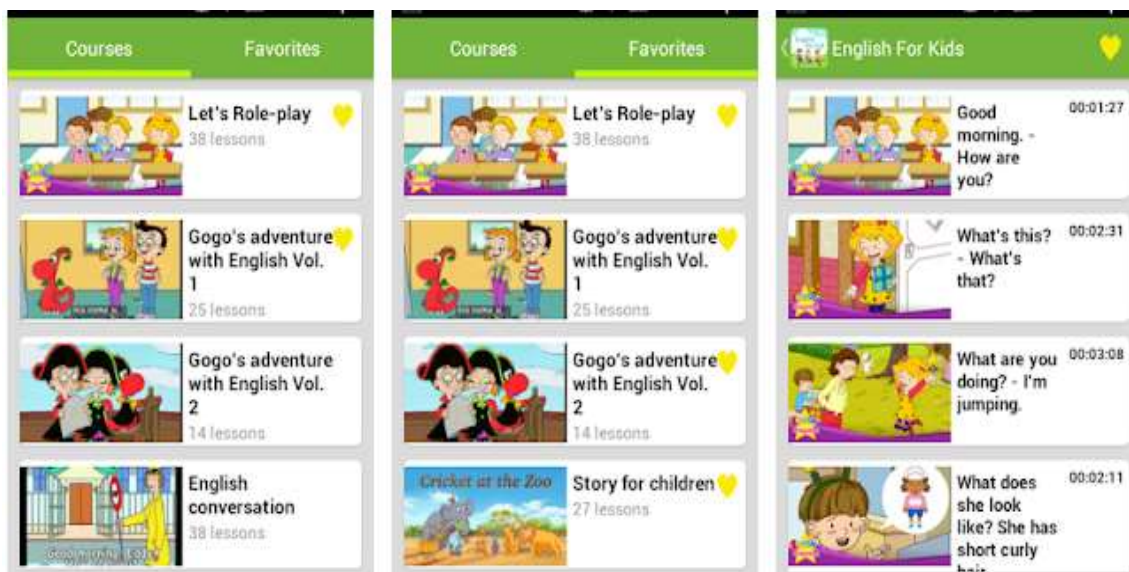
Courses Favorites

Let's Role-play
38 lessons

Gogo's adventure with English Vol. 1
25 lessons

Gogo's adventure with English Vol. 2
14 lessons

English conversation
38 lessons

Courses Favorites

Let's Role-play
38 lessons

Gogo's adventure with English Vol. 1
25 lessons

Gogo's adventure with English Vol. 2
14 lessons

Cricket at the Zoo

Story for children
27 lessons

English For Kids

Good morning. - How are you?
00:01:27

What's this? - What's that?
00:02:31

What are you doing? - I'm jumping.
00:03:08

What does she look like? She has short curly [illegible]
00:02:11